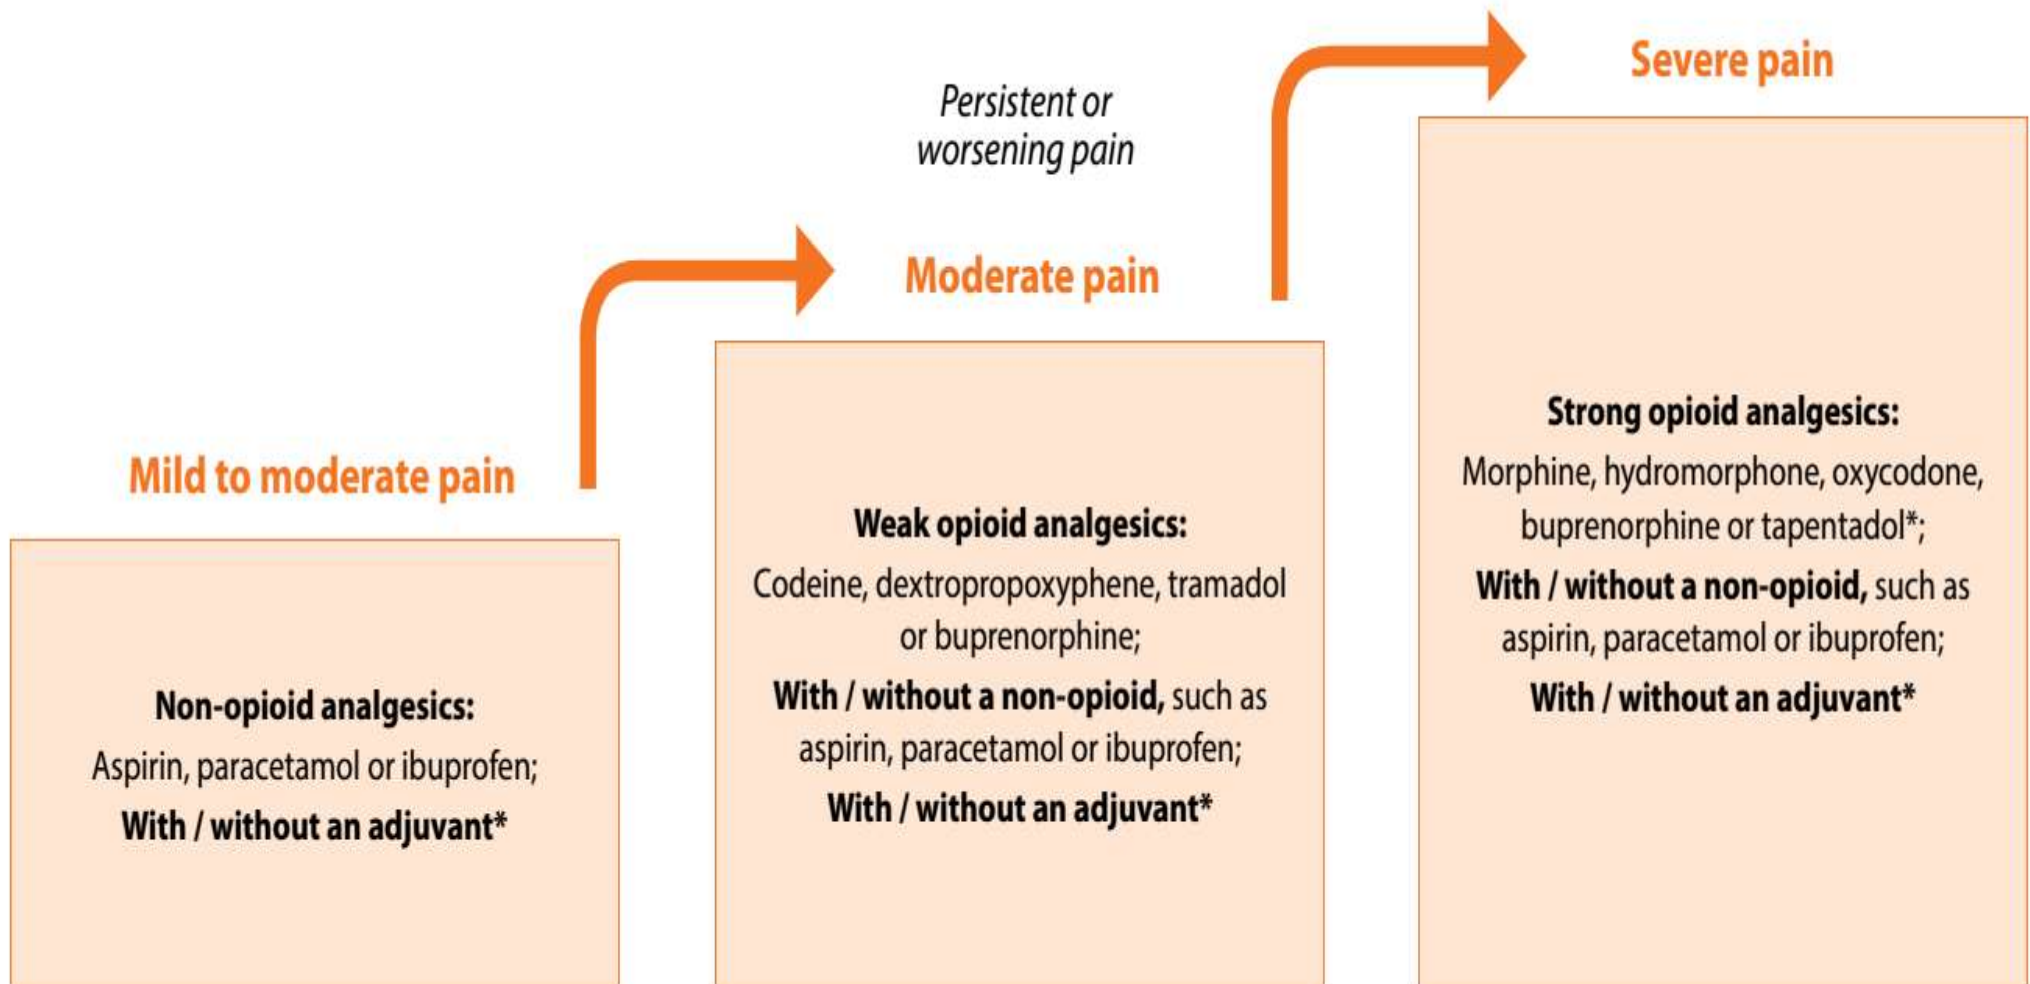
Persistent or worsening pain

Severe pain

Moderate pain

Mild to moderate pain

Non-opioid analgesics:
Aspirin, paracetamol or ibuprofen;
With / without an adjuvant*

Weak opioid analgesics:
Codeine, dextropropoxyphene, tramadol or buprenorphine;
With / without a non-opioid, such as aspirin, paracetamol or ibuprofen;
With / without an adjuvant*

Strong opioid analgesics:
Morphine, hydromorphone, oxycodone, buprenorphine or tapentadol*;
With / without a non-opioid, such as aspirin, paracetamol or ibuprofen;
With / without an adjuvant*